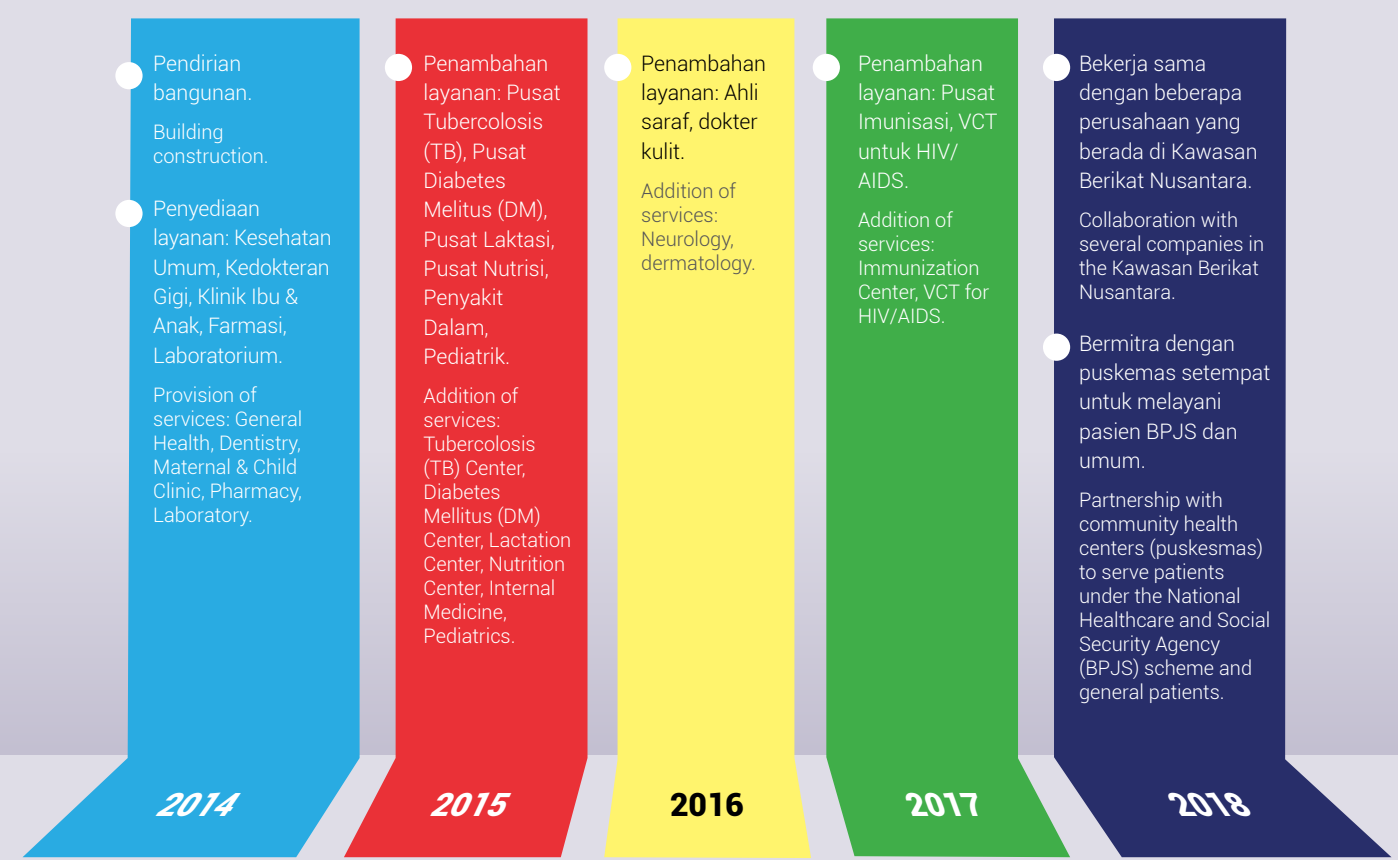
Pendirian bangunan.

Building construction.

Penyediaan layanan: Kesehatan Umum, Kedokteran Gigi, Klinik Ibu & Anak, Farmasi, Laboratorium.

Provision of services: General Health, Dentistry, Maternal & Child Clinic, Pharmacy, Laboratory.

2014

Penambahan layanan: Pusat Tubercolosis (TB), Pusat Diabetes Melitus (DM), Pusat Laktasi, Pusat Nutrisi, Penyakit Dalam, Pediatrik.

Addition of services: Tubercolosis (TB) Center, Diabetes Mellitus (DM) Center, Lactation Center, Nutrition Center, Internal Medicine, Pediatrics.

2015

Penambahan layanan: Ahli saraf, dokter kulit.

Addition of services: Neurology, dermatology.

2016

Penambahan layanan: Pusat Imunisasi, VCT untuk HIV/AIDS.

Addition of services: Immunization Center, VCT for HIV/AIDS.

2017

Bekerja sama dengan beberapa perusahaan yang berada di Kawasan Berikat Nusantara.

Collaboration with several companies in the Kawasan Berikat Nusantara.

Bermitra dengan puskemas setempat untuk melayani pasien BPJS dan umum.

Partnership with community health centers (puskesmas) to serve patients under the National Healthcare and Social Security Agency (BPJS) scheme and general patients.

2018